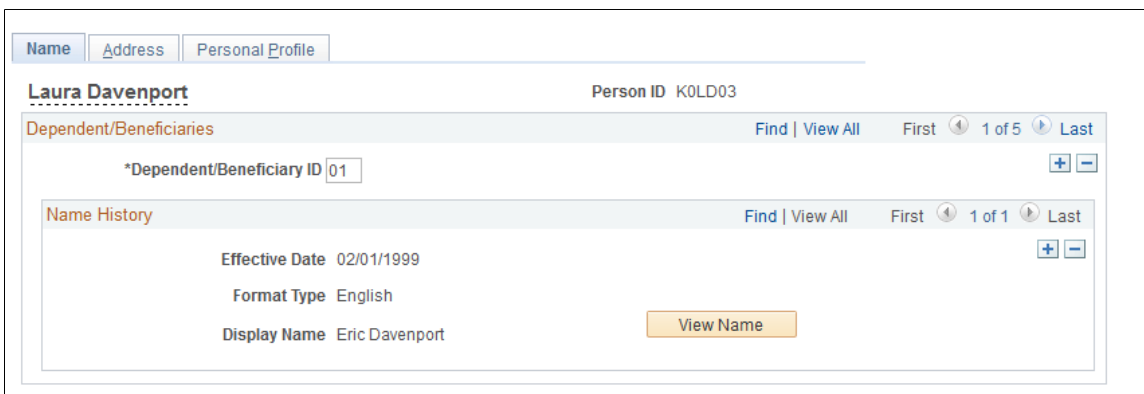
Name | Address | Personal Profile

Laura Davenport

Person ID K0LD03

Dependent/Beneficiaries

Find | View All First 1 of 5 Last

*Dependent/Beneficiary ID 01

+ −

Name History

Find | View All First 1 of 1 Last

+ −

Effective Date 02/01/1999

Format Type English

Display Name Eric Davenport

View Name